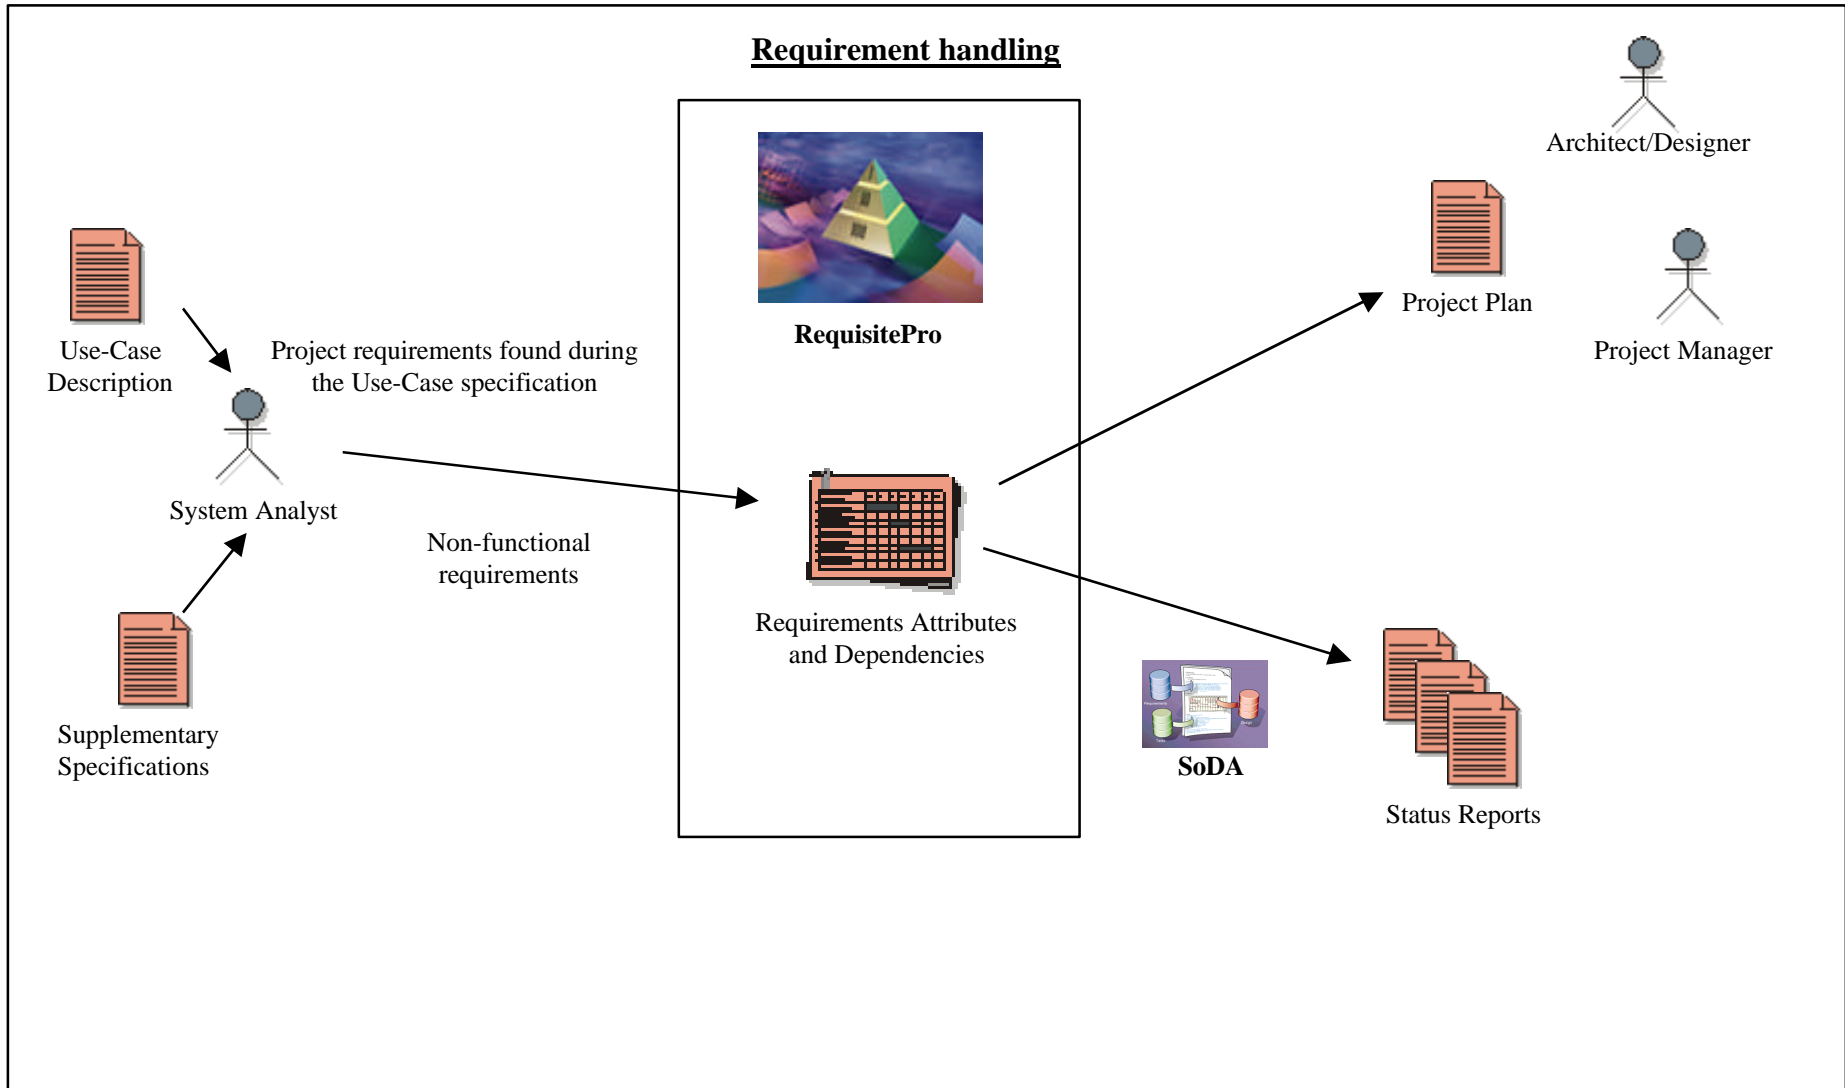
Requirement handling

Architect/Designer

Use-Case Description

Project requirements found during the Use-Case specification

RequisitePro

Project Plan

Project Manager

System Analyst

Non-functional requirements

Requirements Attributes and Dependencies

Supplementary Specifications

SoDA

Status Reports